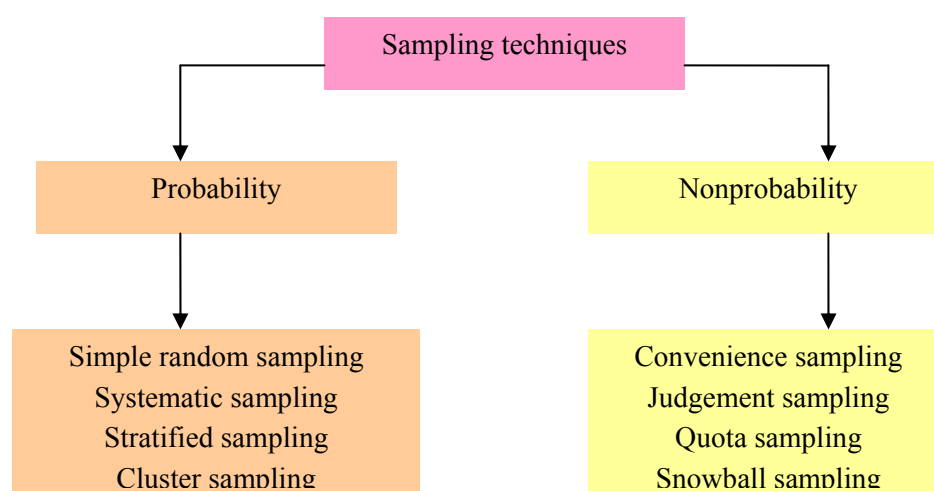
Sampling techniques

Probability

Nonprobability

Simple random sampling
Systematic sampling
Stratified sampling
Cluster sampling

Convenience sampling
Judgement sampling
Quota sampling
Snowball sampling